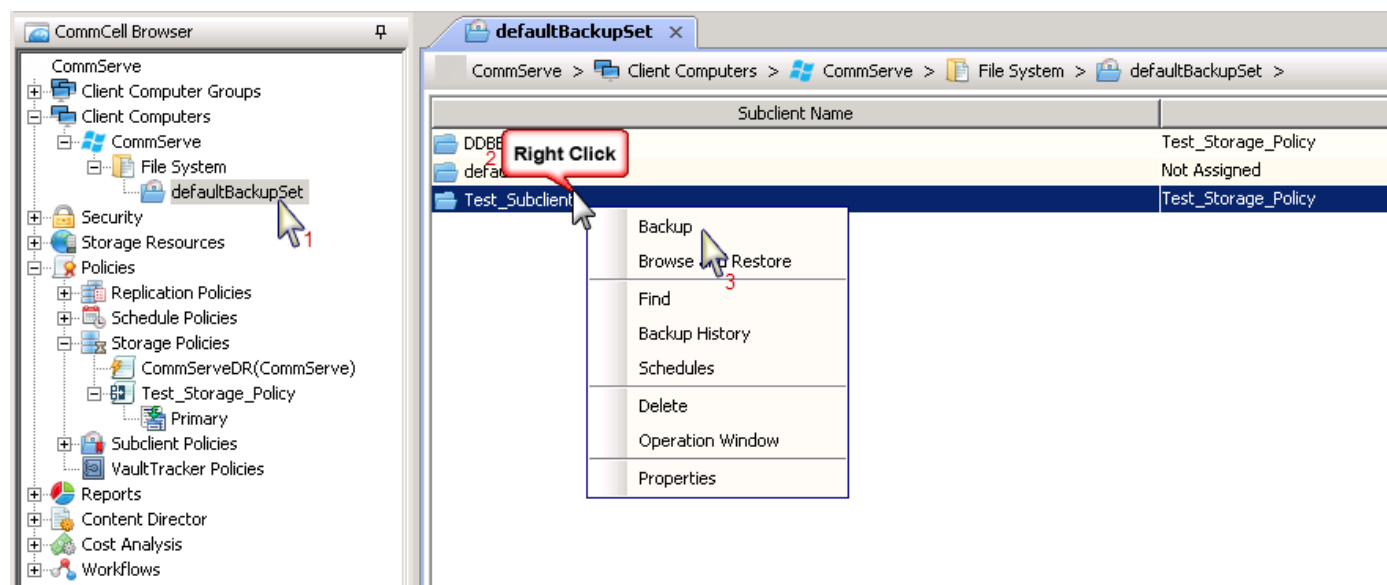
CommCell Browser

CommServe
Client Computer Groups
Client Computers
CommServe
File System
defaultBackupSet
1
Security
Storage Resources
Policies
Replication Policies
Schedule Policies
Storage Policies
CommServeDR(CommServe)
Test_Storage_Policy
Primary
Subclient Policies
VaultTracker Policies
Reports
Content Director
Cost Analysis
Workflows

defaultBackupSet ×

CommServe > Client Computers > CommServe > File System > defaultBackupSet >

| Subclient Name | |
|---|---|
| DDBB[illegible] | Test_Storage_Policy |
| defa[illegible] | Not Assigned |
| Test_Subclient | Test_Storage_Policy |

2
Right Click

Backup
Browse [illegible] Restore
3
Find
Backup History
Schedules
Delete
Operation Window
Properties